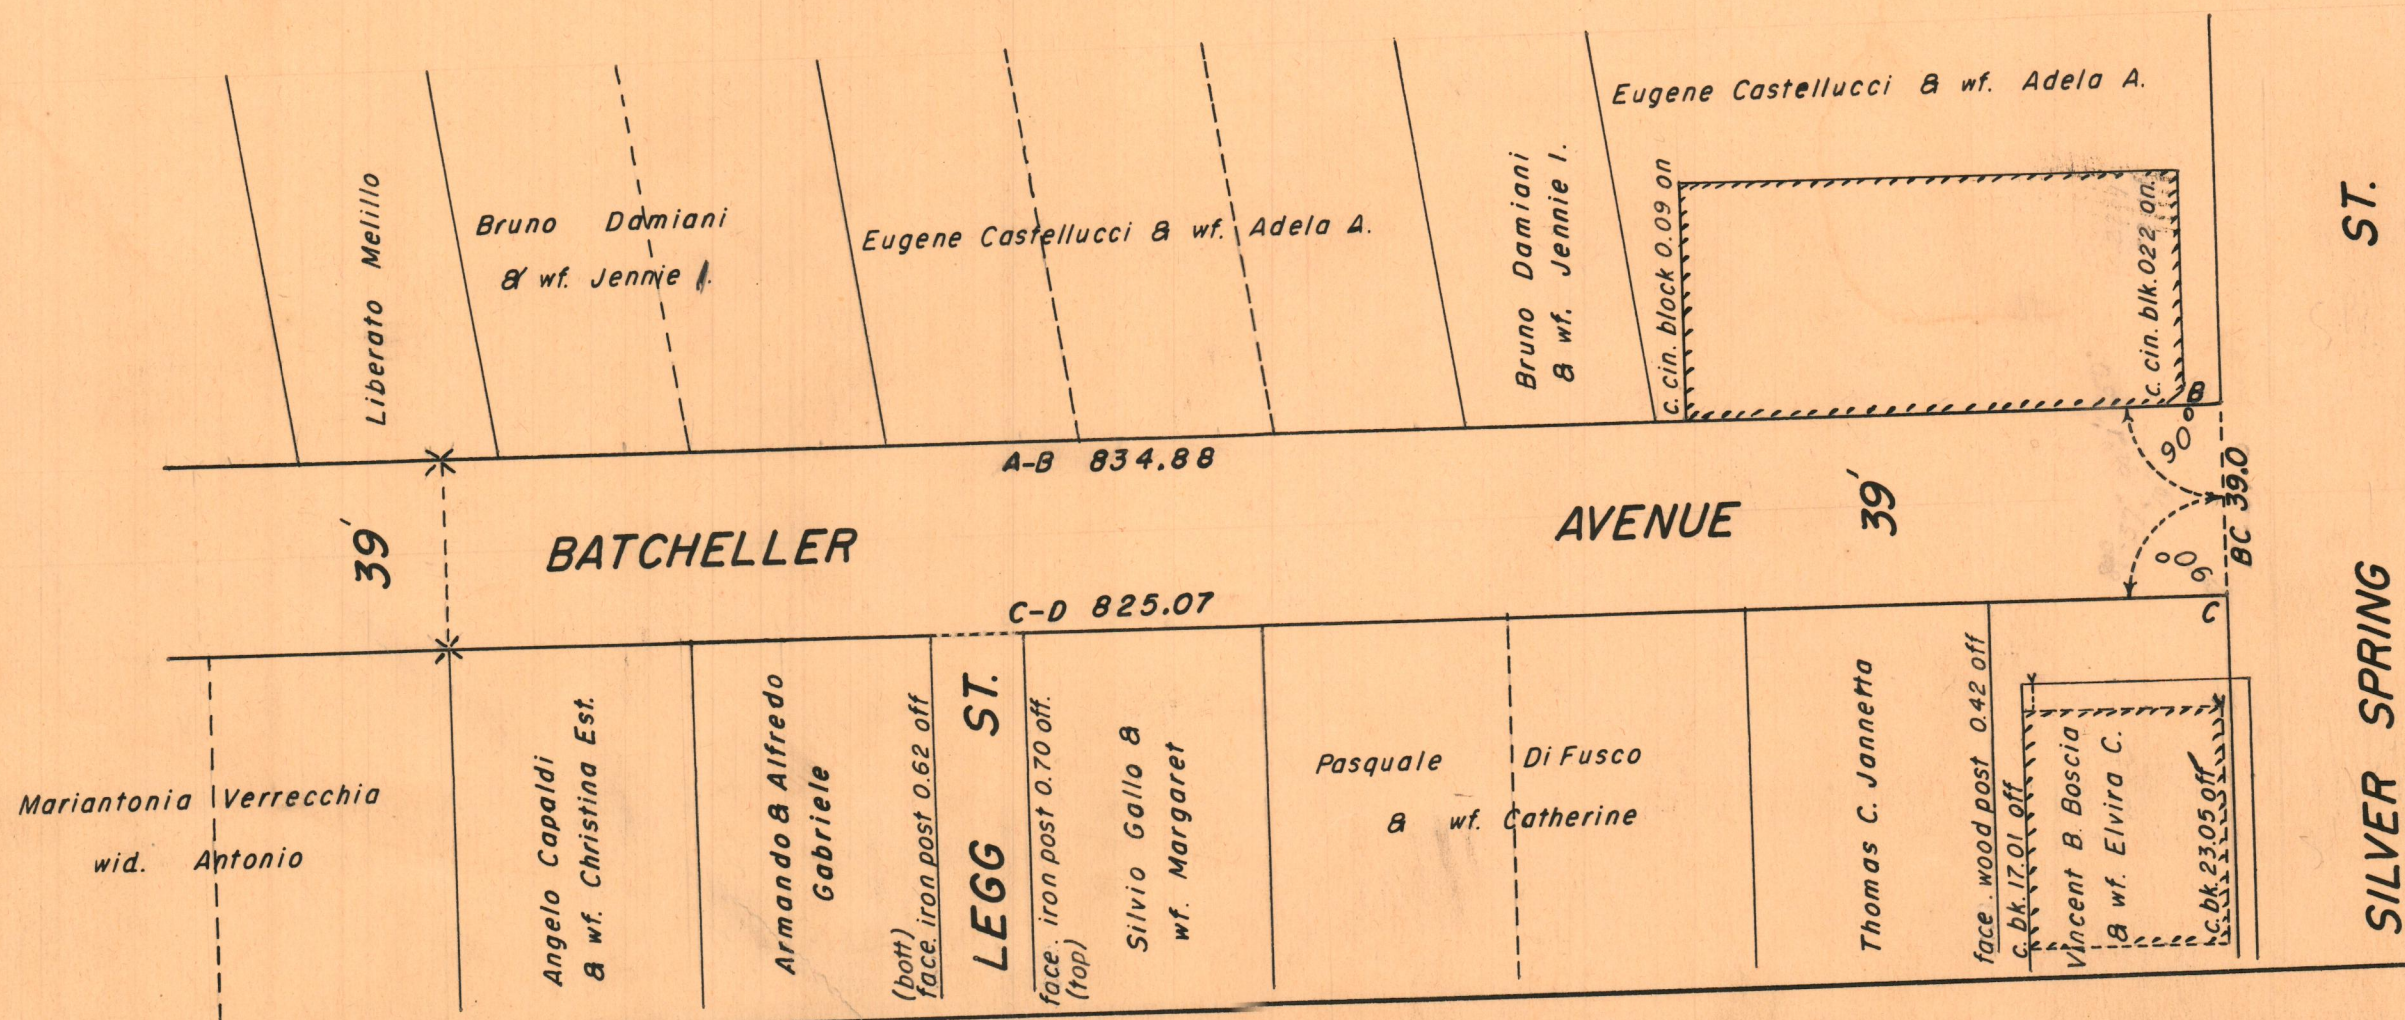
Liberato Melillo

Bruno Damiani & wf. Jennie I.

Eugene Castellucci & wf. Adela A.

Bruno Damiani & wf. Jennie I.

Eugene Castellucci & wf. Adela A.

c. cin. block 0.09 on

c. cin. blk. 0.22 on.

ST.

B

A-B 834.88

90°

39'

BATCHELLER

AVENUE

39'

BC 39.0

90°

C-D 825.07

C

SILVER SPRING

Mariantonia Verrecchia wid. Antonio

Angelo Capaldi & wf. Christina Est.

Armando & Alfredo Gabriele

(bott) face. iron post 0.62 off

LEGG ST.

face. iron post 0.70 off. (top)

Silvio Gallo & wf. Margaret

Pasquale Di Fusco & wf. Catherine

Thomas C. Jannetta

face. wood post 0.42 off

c. bk. 17.01 off

Vincent B. Boscia & wf. Elvira C.

c. bk. 23.05 off